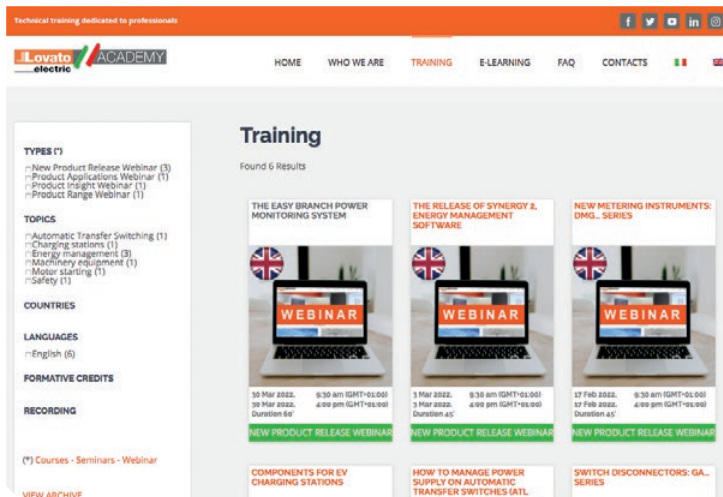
Technical training dedicated to professionals

f in

Lovato electric ACADEMY

HOME WHO WE ARE TRAINING E-LEARNING FAQ CONTACTS

TYPES (*)
New Product Release Webinar (3)
Product Applications Webinar (1)
Product Insight Webinar (1)
Product Range Webinar (1)

TOPICS
Automatic Transfer Switching (1)
Charging stations (1)
Energy management (3)
Machinery equipment (1)
Motor starting (1)
Safety (1)

COUNTRIES

LANGUAGES
English (6)

FORMATIVE CREDITS

RECORDING

(*) Courses - Seminars - Webinar

VIEW ARCHIVE

Training

Found 6 Results

THE EASY BRANCH POWER MONITORING SYSTEM

WEBINAR

30 Mar 2022, 9:30 am (GMT+01:00)
30 Mar 2022, 4:00 pm (GMT+01:00)
Duration 60'

NEW PRODUCT RELEASE WEBINAR

THE RELEASE OF SYNERGY 2, ENERGY MANAGEMENT SOFTWARE

WEBINAR

3 Mar 2022, 9:30 am (GMT+01:00)
3 Mar 2022, 4:00 pm (GMT+01:00)
Duration 45'

NEW PRODUCT RELEASE WEBINAR

NEW METERING INSTRUMENTS: DMG... SERIES

WEBINAR

17 Feb 2022, 9:30 am (GMT+01:00)
17 Feb 2022, 4:00 pm (GMT+01:00)
Duration 45'

NEW PRODUCT RELEASE WEBINAR

COMPONENTS FOR EV CHARGING STATIONS

HOW TO MANAGE POWER SUPPLY ON AUTOMATIC TRANSFER SWITCHES (ATL

SWITCH DISCONNECTORS: GA... SERIES